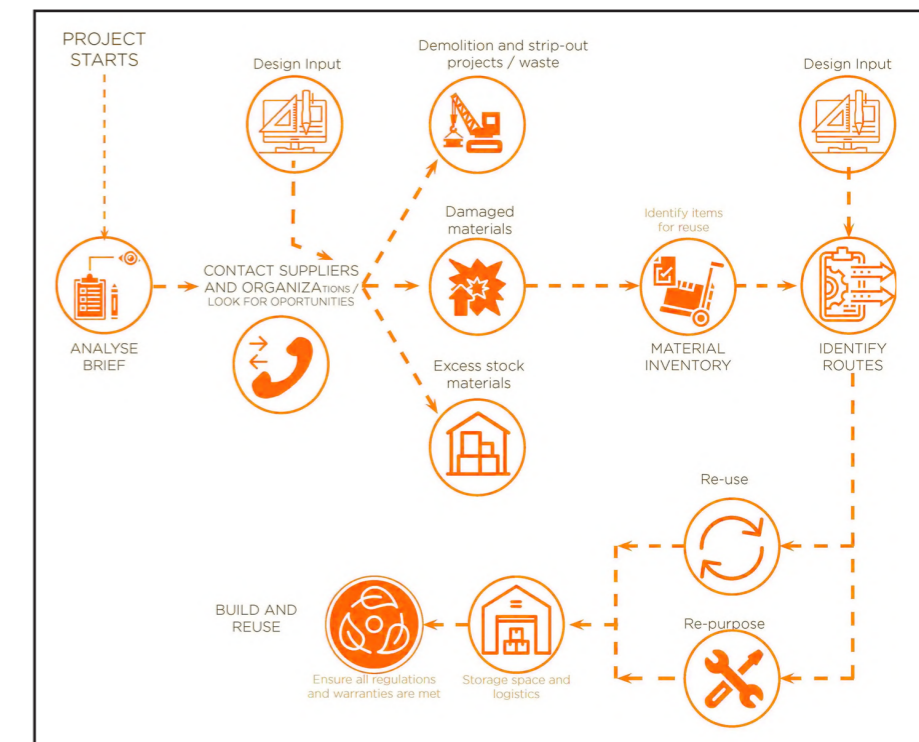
PROJECT STARTS

Design Input

Demolition and strip-out projects / waste

Design Input

Damaged materials

Identify items for reuse

CONTACT SUPPLIERS AND ORGANIZATIONS / LOOK FOR OPORTUNITIES

ANALYSE BRIEF

MATERIAL INVENTORY

IDENTIFY ROUTES

Excess stock materials

Re-use

BUILD AND REUSE

Re-purpose

Ensure all regulations and warranties are met

Storage space and logistics